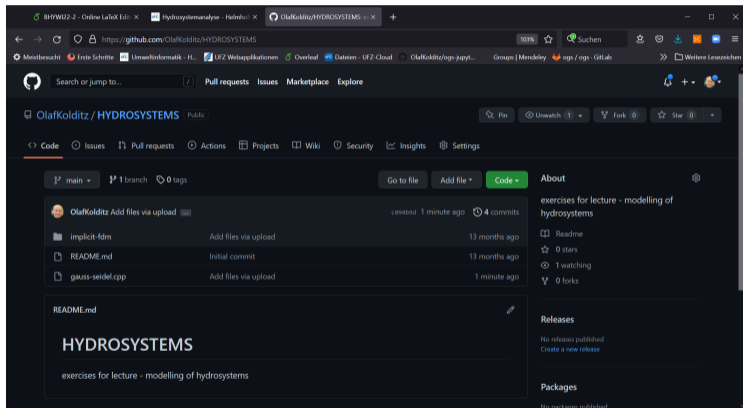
BHYW22-2 - Online LaTeX Edi ×
Hydrosystemanalyse - Helmhol ×
OlafKolditz/HYDROSYSTEMS ×
+

https://github.com/OlafKolditz/HYDROSYSTEMS
103%
Suchen

Meistbesucht
Erste Schritte
Umweltinformatik - H...
UFZ Webapplikationen
Overleaf
Dateien - UFZ-Cloud
OlafKolditz/ogs-jupyt...
Groups | Mendeley
ogs / ogs · GitLab
Weitere Lesezeichen

Search or jump to...
/
Pull requests
Issues
Marketplace
Explore

OlafKolditz / HYDROSYSTEMS
Public
Pin
Unwatch 1
Fork 0
Star 0

Code
Issues
Pull requests
Actions
Projects
Wiki
Security
Insights
Settings

main
1 branch
0 tags
Go to file
Add file
Code

OlafKolditz Add files via upload
c8b48bd 1 minute ago
4 commits

| implicit-fdm | Add files via upload | 13 months ago |
|---|---|---|
| README.md | Initial commit | 13 months ago |
| gauss-seidel.cpp | Add files via upload | 1 minute ago |

README.md

HYDROSYSTEMS

exercises for lecture - modelling of hydrosystems

About

exercises for lecture - modelling of hydrosystems

Readme
0 stars
1 watching
0 forks

Releases

No releases published
Create a new release

Packages

No packages published